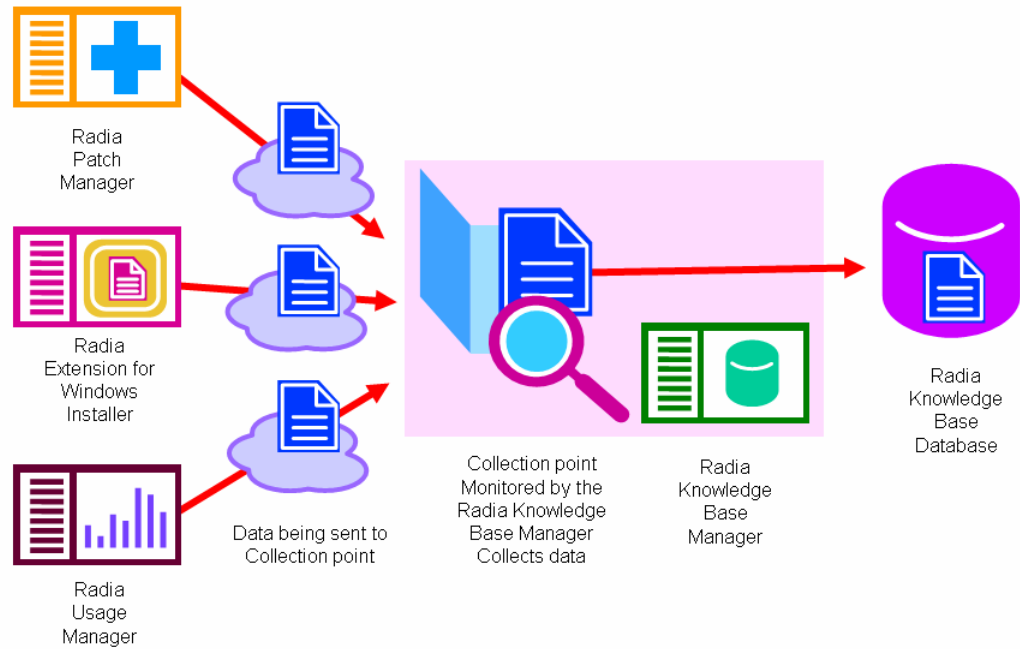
Radia Patch Manager

Radia Extension for Windows Installer

Radia Usage Manager

Data being sent to Collection point

Collection point Monitored by the Radia Knowledge Base Manager Collects data

Radia Knowledge Base Manager

Radia Knowledge Base Database